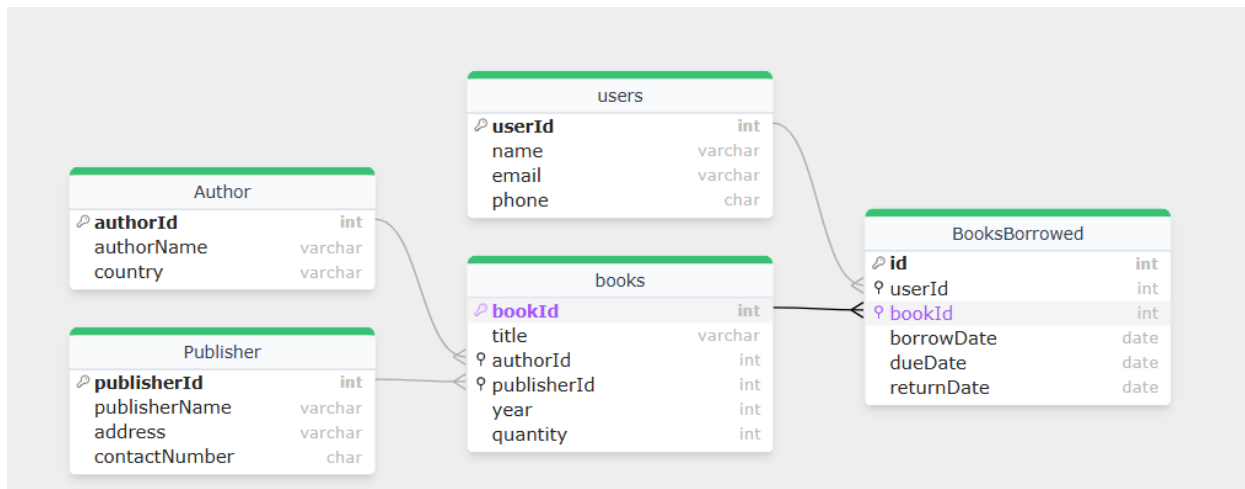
users

| | |
|---|---|
| userId | int |
| name | varchar |
| email | varchar |
| phone | char |

Author

| | |
|---|---|
| authorId | int |
| authorName | varchar |
| country | varchar |

books

| | |
|---|---|
| bookId | int |
| title | varchar |
| authorId | int |
| publisherId | int |
| year | int |
| quantity | int |

Publisher

| | |
|---|---|
| publisherId | int |
| publisherName | varchar |
| address | varchar |
| contactNumber | char |

BooksBorrowed

| | |
|---|---|
| id | int |
| userId | int |
| bookId | int |
| borrowDate | date |
| dueDate | date |
| returnDate | date |